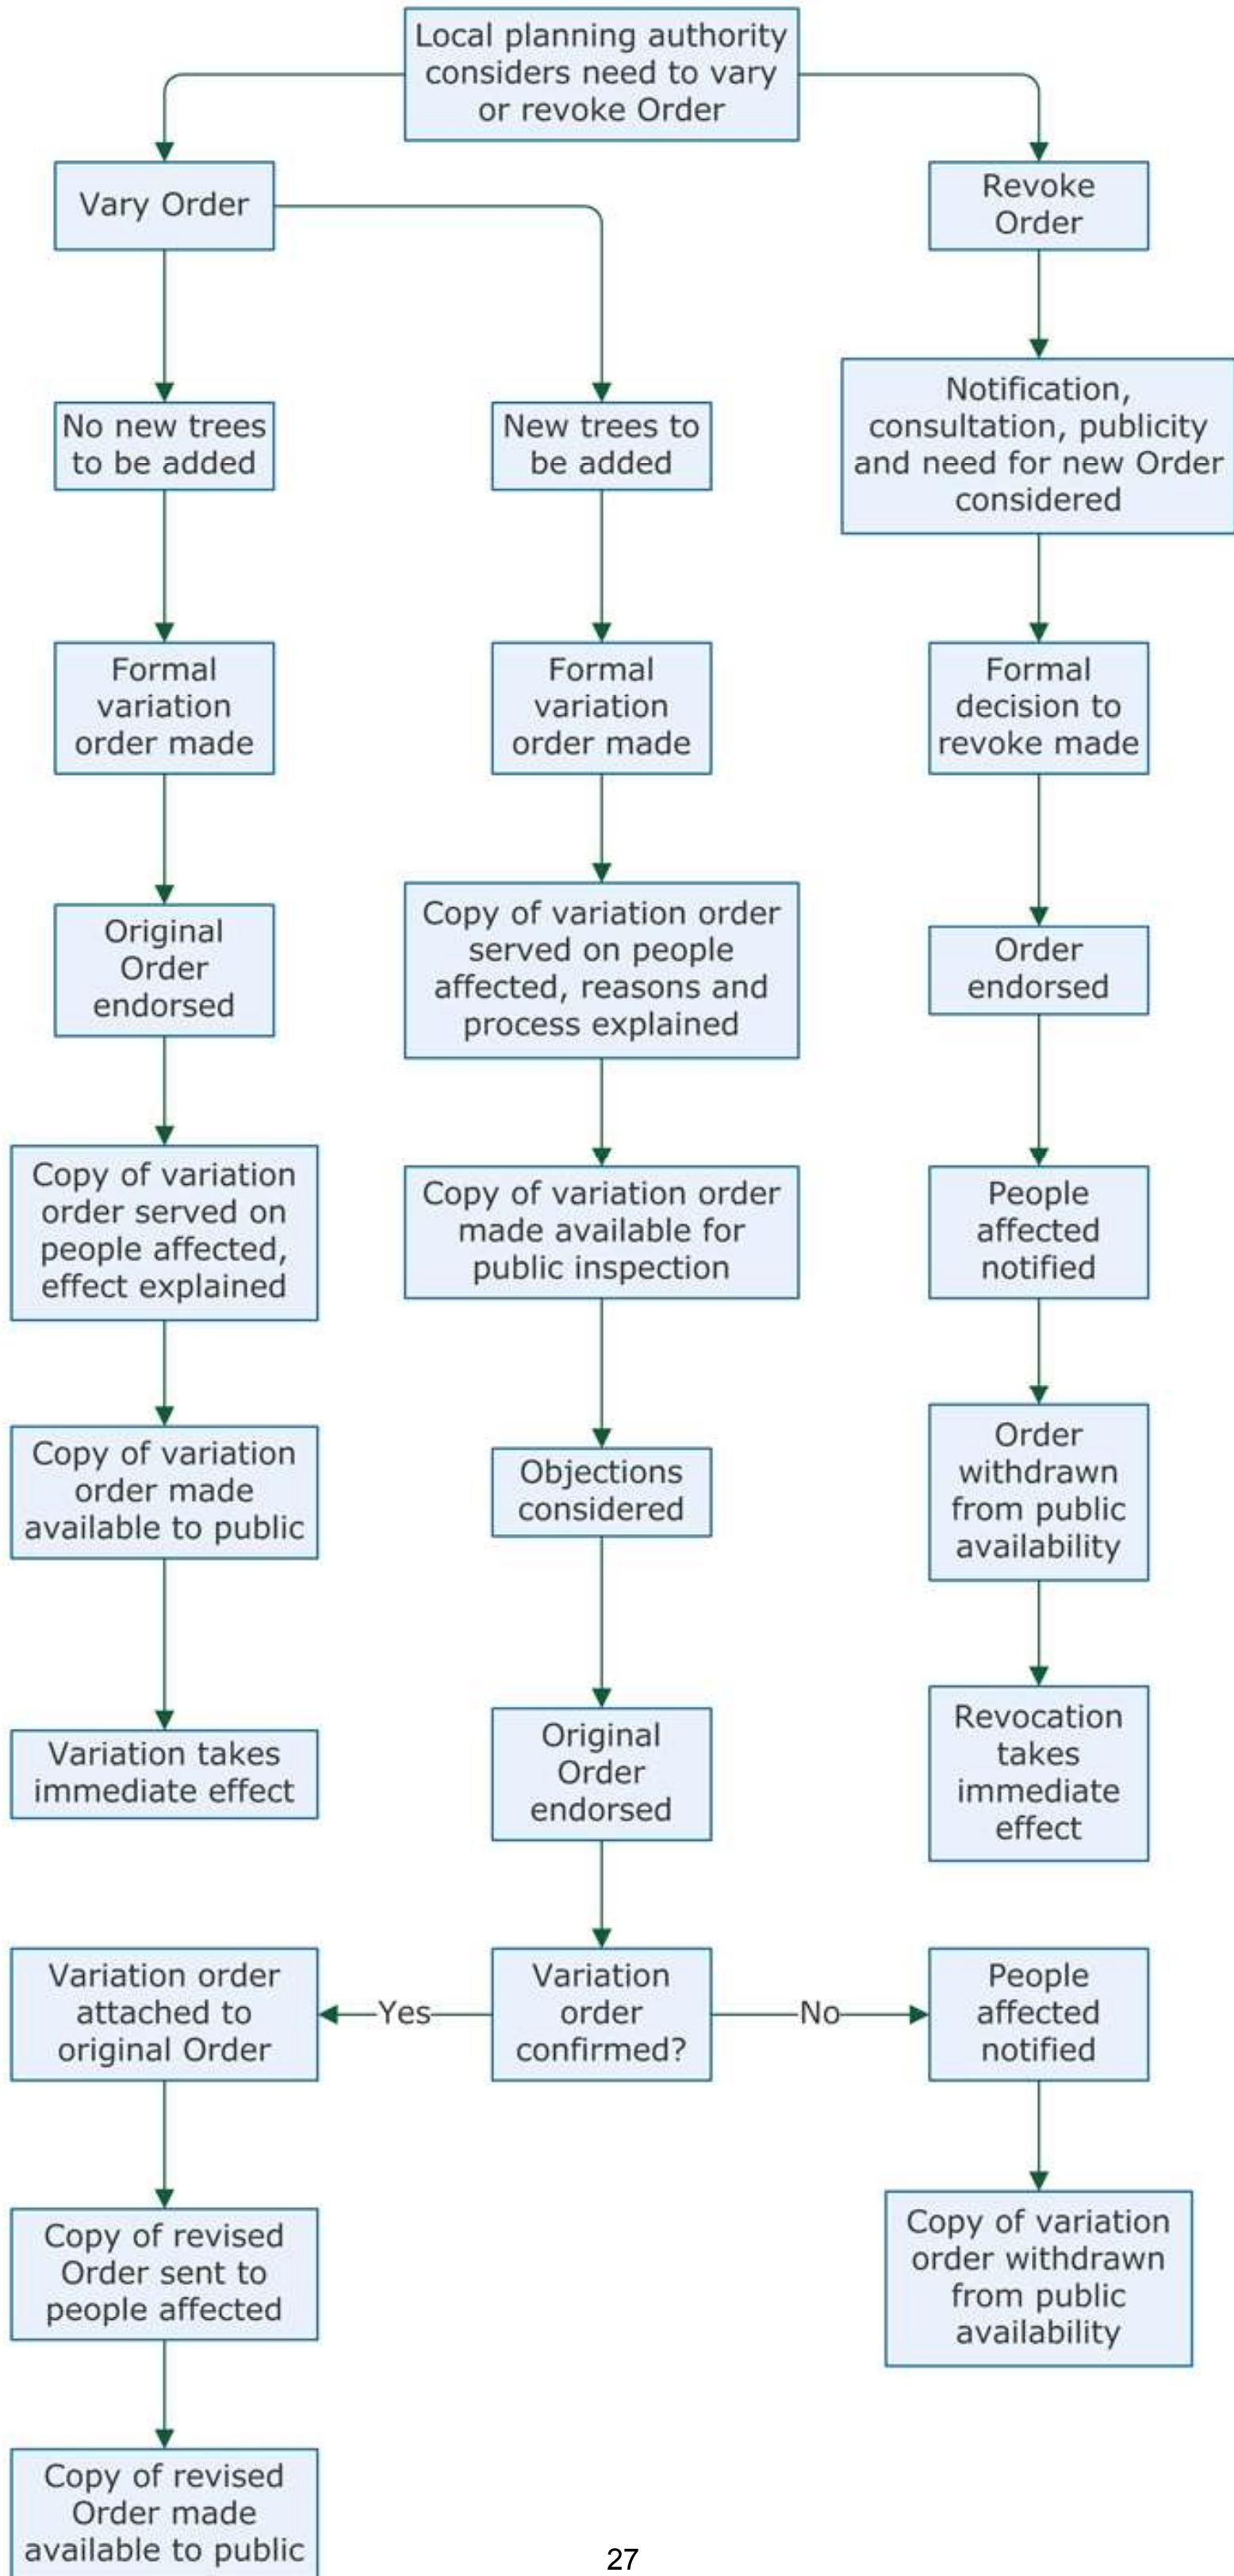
Local planning authority considers need to vary or revoke Order

Vary Order

Revoke Order

No new trees to be added

New trees to be added

Notification, consultation, publicity and need for new Order considered

Formal variation order made

Formal variation order made

Formal decision to revoke made

Original Order endorsed

Copy of variation order served on people affected, reasons and process explained

Order endorsed

Copy of variation order served on people affected, effect explained

Copy of variation order made available for public inspection

People affected notified

Copy of variation order made available to public

Objections considered

Order withdrawn from public availability

Variation takes immediate effect

Original Order endorsed

Revocation takes immediate effect

Variation order attached to original Order

Yes

Variation order confirmed?

No

People affected notified

Copy of revised Order sent to people affected

Copy of variation order withdrawn from public availability

Copy of revised Order made available to public

27